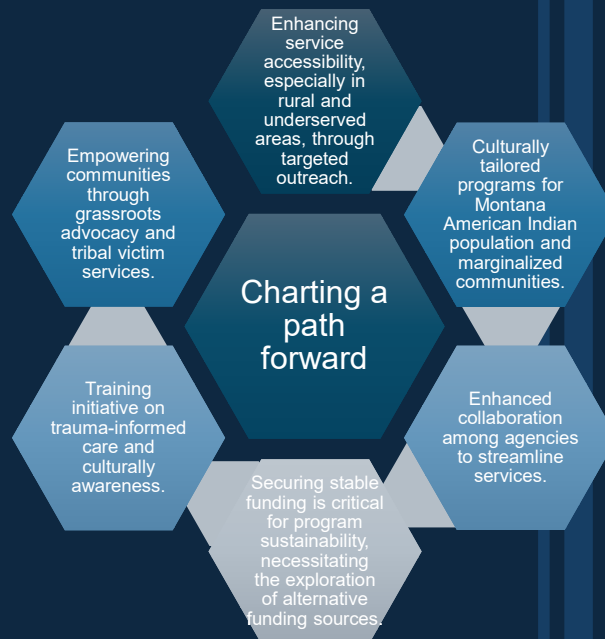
Charting a path forward

Enhancing service accessibility, especially in rural and underserved areas, through targeted outreach.

Culturally tailored programs for Montana American Indian population and marginalized communities.

Enhanced collaboration among agencies to streamline services.

Securing stable funding is critical for program sustainability, necessitating the exploration of alternative funding sources.

Training initiative on trauma-informed care and culturally awareness.

Empowering communities through grassroots advocacy and tribal victim services.